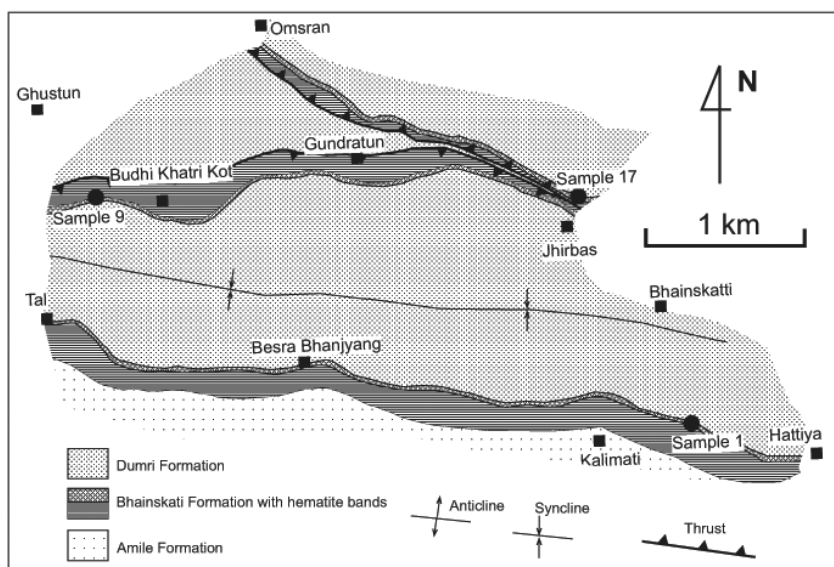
Omsran

Ghustun

N

Gundratun

Budhi Khatri Kot

Sample 17

Sample 9

1 km

Jhirbas

Bhainskatti

Tal

Besra Bhanjyang

Sample 1

Hattiya

Kalimati

Dumri Formation

Bhainskati Formation with hematite bands

Amile Formation

Anticline

Syncline

Thrust